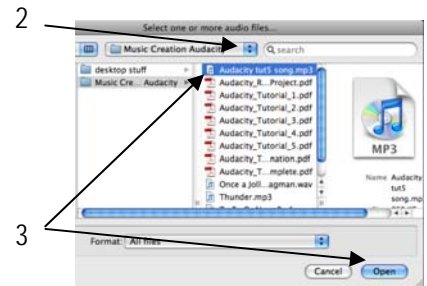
2

Select one or more audio files...

Music Creation Audacity

search

desktop stuff

Music Cre... Audacity

Audacity tut5 song.mp3

Audacity_R....Project.pdf

Audacity_Tutorial_1.pdf

Audacity_Tutorial_2.pdf

Audacity_Tutorial_3.pdf

Audacity_Tutorial_4.pdf

Audacity_Tutorial_5.pdf

Audacity_T....nation.pdf

Audacity_T....mplete.pdf

Once a Joll....agman.wav

Thunder.mp3

MP3

Name Audacity tut5 song.mp

3

Format: All files

Cancel

Open